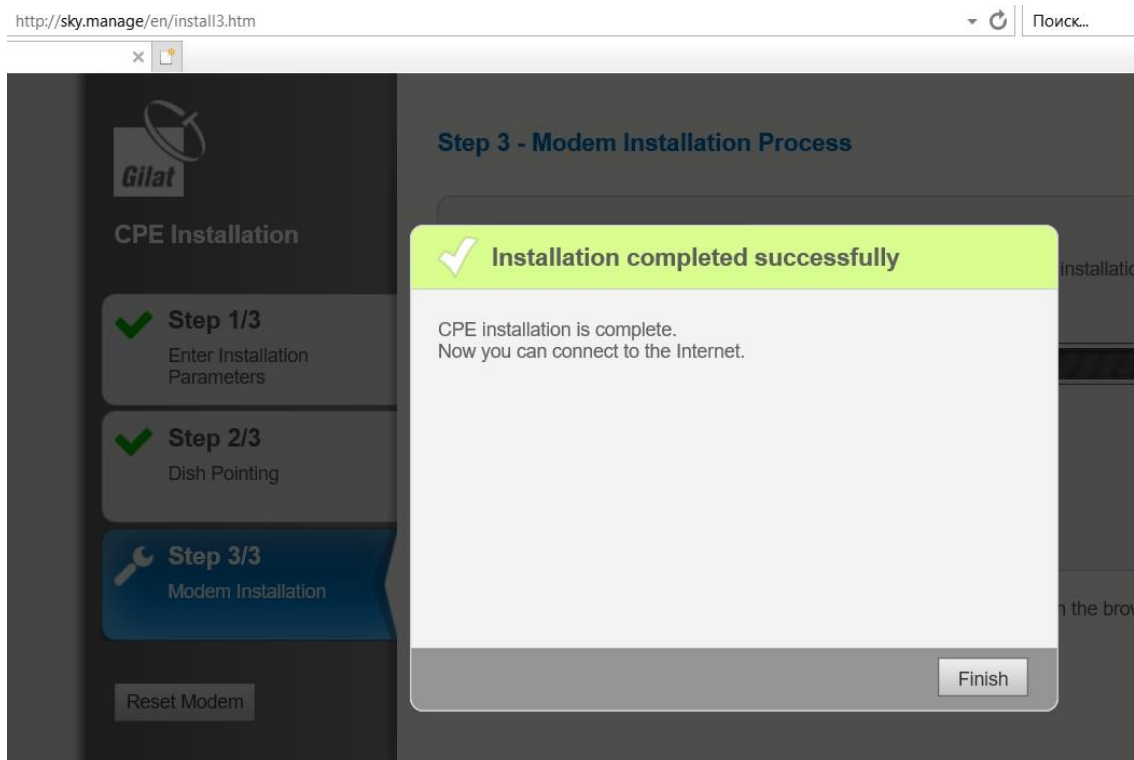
http://sky.manage/en/install3.htm

Поиск...

Gilat

CPE Installation

Step 1/3
Enter Installation Parameters

Step 2/3
Dish Pointing

Step 3/3
Modem Installation

Reset Modem

Step 3 - Modem Installation Process

installatio

n the brov

Installation completed successfully

CPE installation is complete.
Now you can connect to the Internet.

Finish